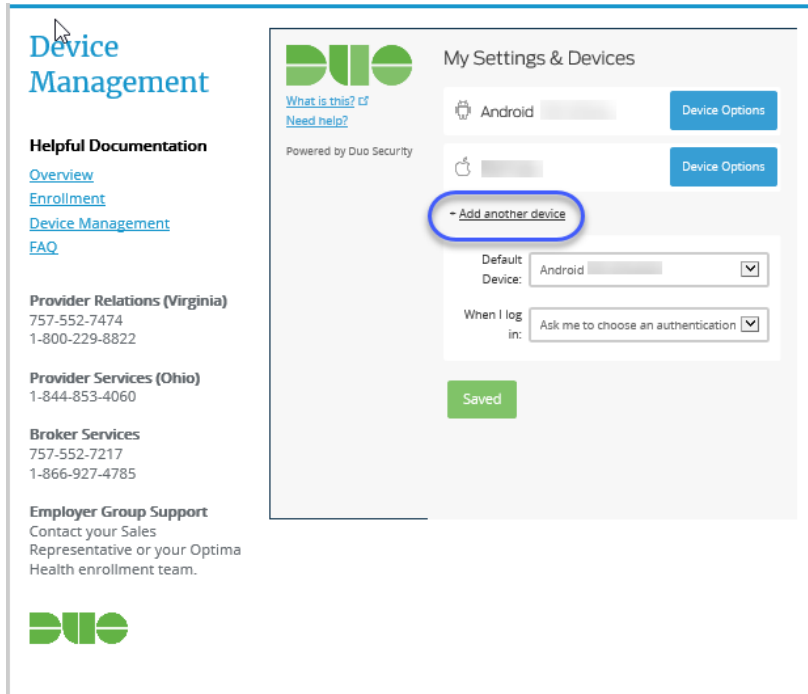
Device Management

Helpful Documentation

Overview
Enrollment
Device Management
FAQ

Provider Relations (Virginia)
757-552-7474
1-800-229-8822

Provider Services (Ohio)
1-844-853-4060

Broker Services
757-552-7217
1-866-927-4785

Employer Group Support
Contact your Sales Representative or your Optima Health enrollment team.

DUO

DUO

What is this?
Need help?

Powered by Duo Security

My Settings & Devices

Android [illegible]

Device Options

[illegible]

Device Options

+ Add another device

Default Device: Android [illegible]

When I log in: Ask me to choose an authentication

Saved